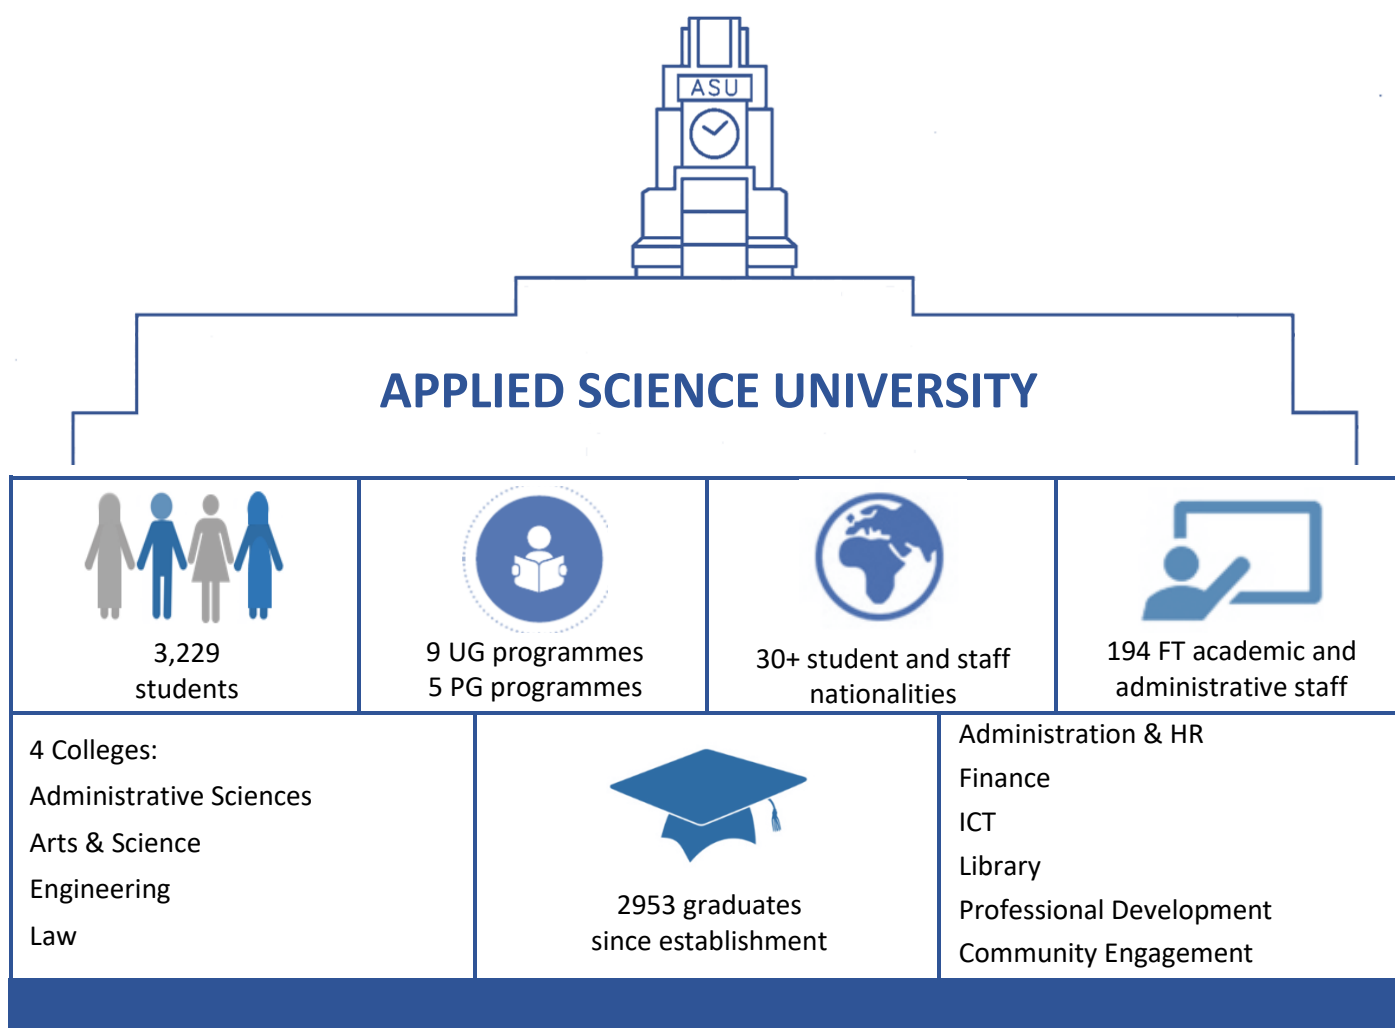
ASU

APPLIED SCIENCE UNIVERSITY

3,229
students

9 UG programmes
5 PG programmes

30+ student and staff
nationalities

194 FT academic and
administrative staff

4 Colleges:
Administrative Sciences
Arts & Science
Engineering
Law

2953 graduates
since establishment

Administration & HR
Finance
ICT
Library
Professional Development
Community Engagement